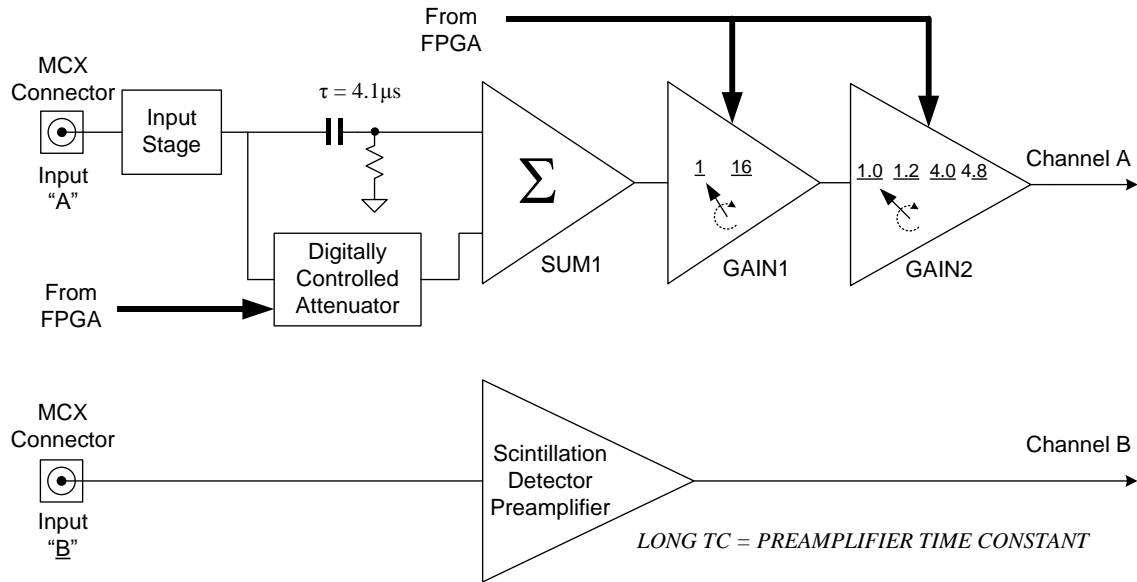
From FPGA

MCX Connector

Input Stage

$\tau = 4.1\mu s$

Input "A"

$\Sigma$

1 16

1.0 1.2 4.0 4.8

Channel A

Digitally Controlled Attenuator

SUM1

GAIN1

GAIN2

From FPGA

MCX Connector

Scintillation Detector Preamplifier

Channel B

Input "B"

LONG TC = PREAMPLIFIER TIME CONSTANT